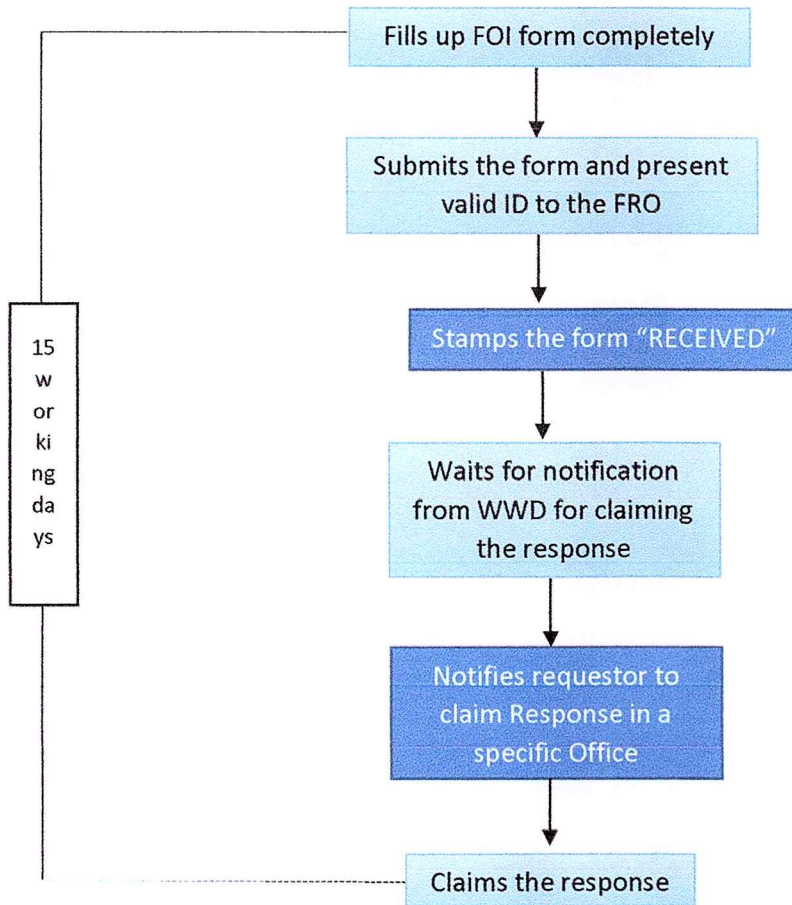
15
w
or
ki
ng
da
ys

Fills up FOI form completely

Submits the form and present valid ID to the FRO

Stamps the form "RECEIVED"

Waits for notification from WWD for claiming the response

Notifies requestor to claim Response in a specific Office

Claims the response